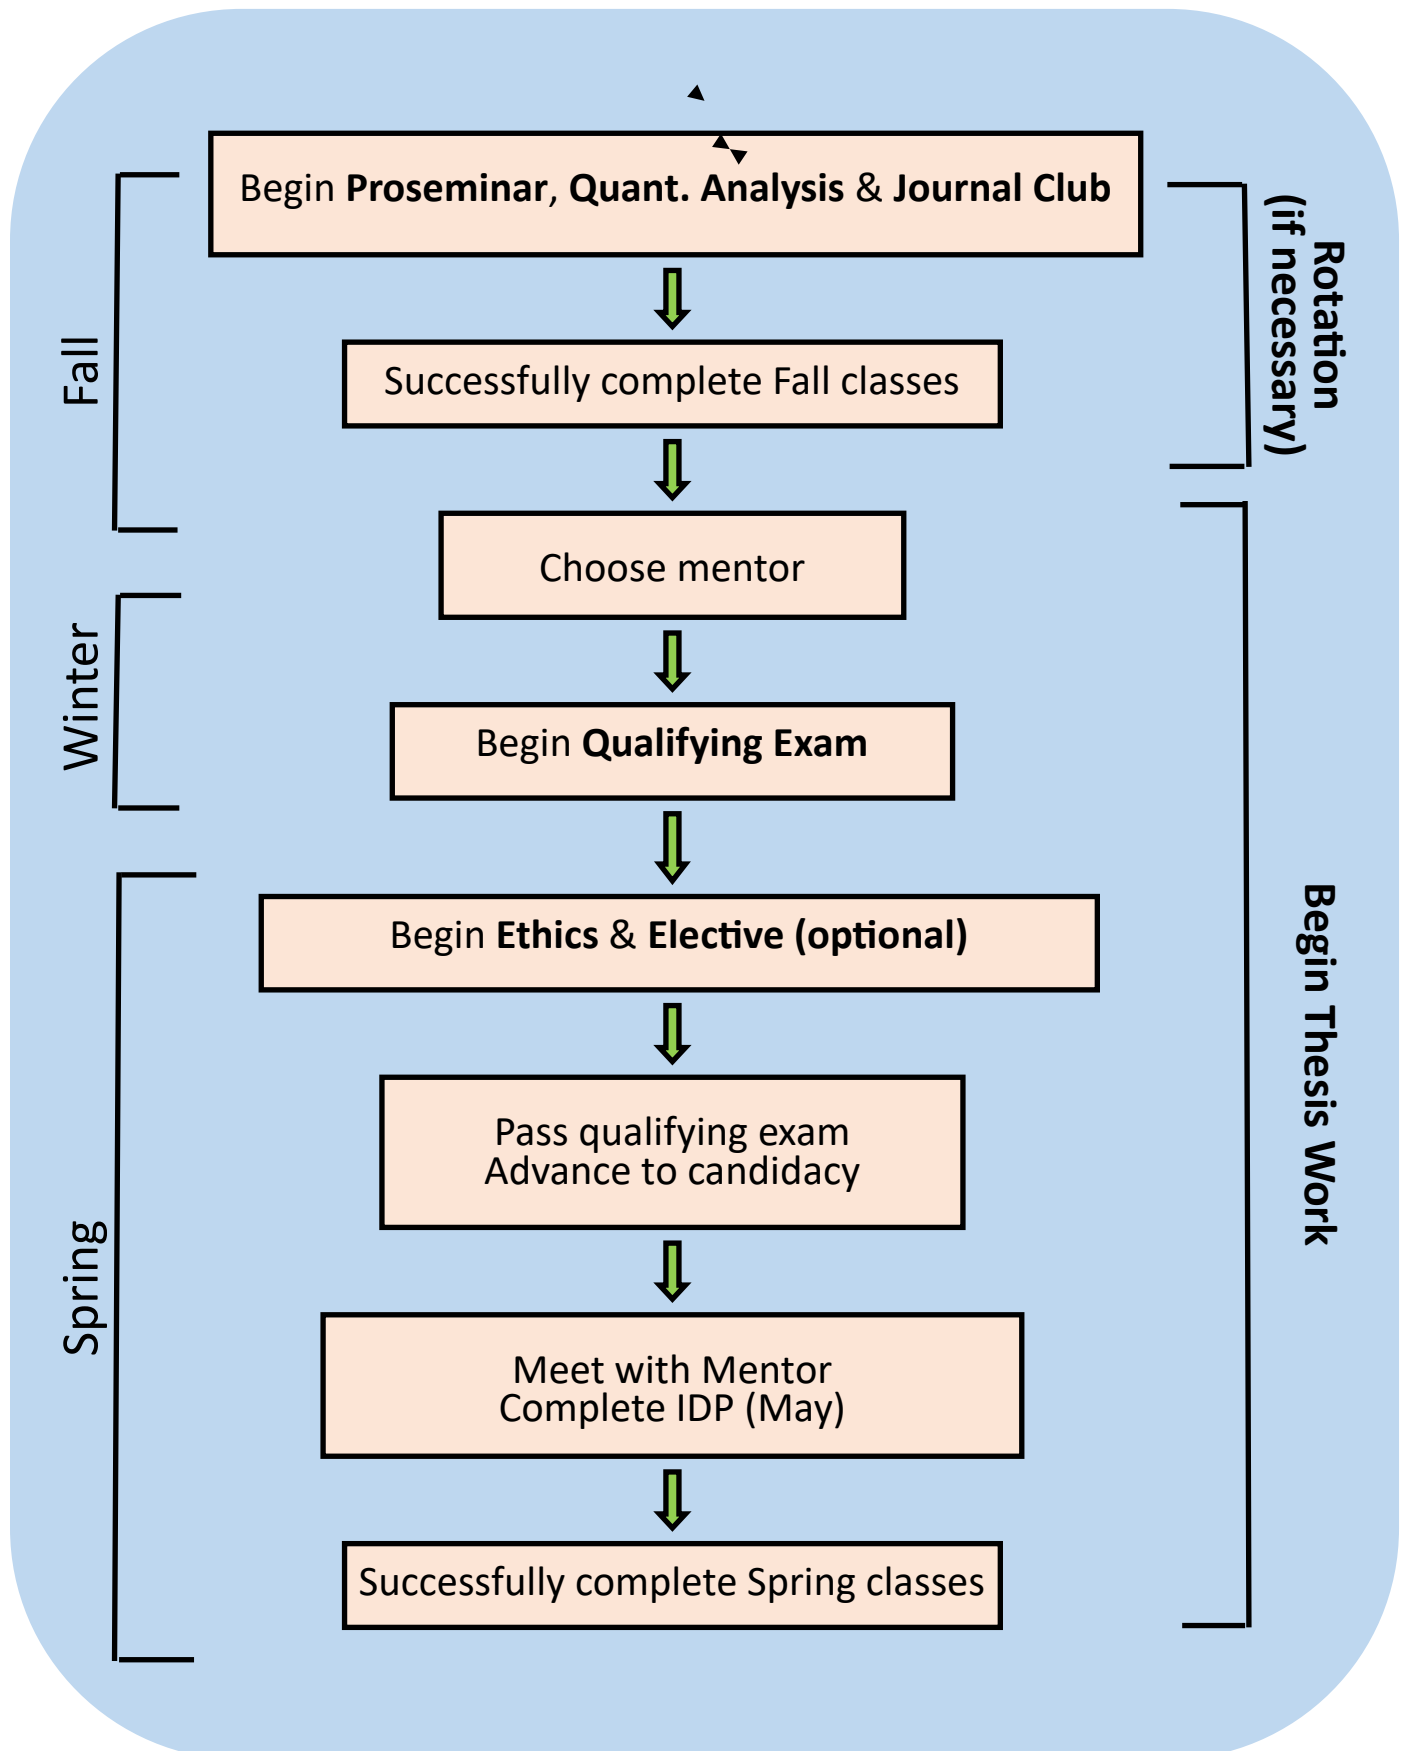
Fall

Winter

Spring

Begin Proseminar, Quant. Analysis & Journal Club

Successfully complete Fall classes

Choose mentor

Begin Qualifying Exam

Begin Ethics & Elective (optional)

Pass qualifying exam
Advance to candidacy

Meet with Mentor
Complete IDP (May)

Successfully complete Spring classes

Rotation
(if necessary)

Begin Thesis Work